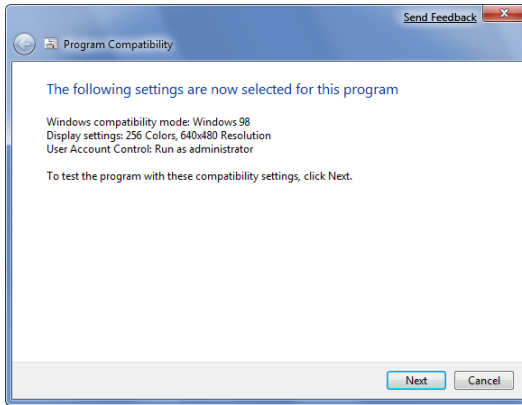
Send Feedback

Program Compatibility

The following settings are now selected for this program

Windows compatibility mode: Windows 98
Display settings: 256 Colors, 640x480 Resolution
User Account Control: Run as administrator

To test the program with these compatibility settings, click Next.

Next
Cancel